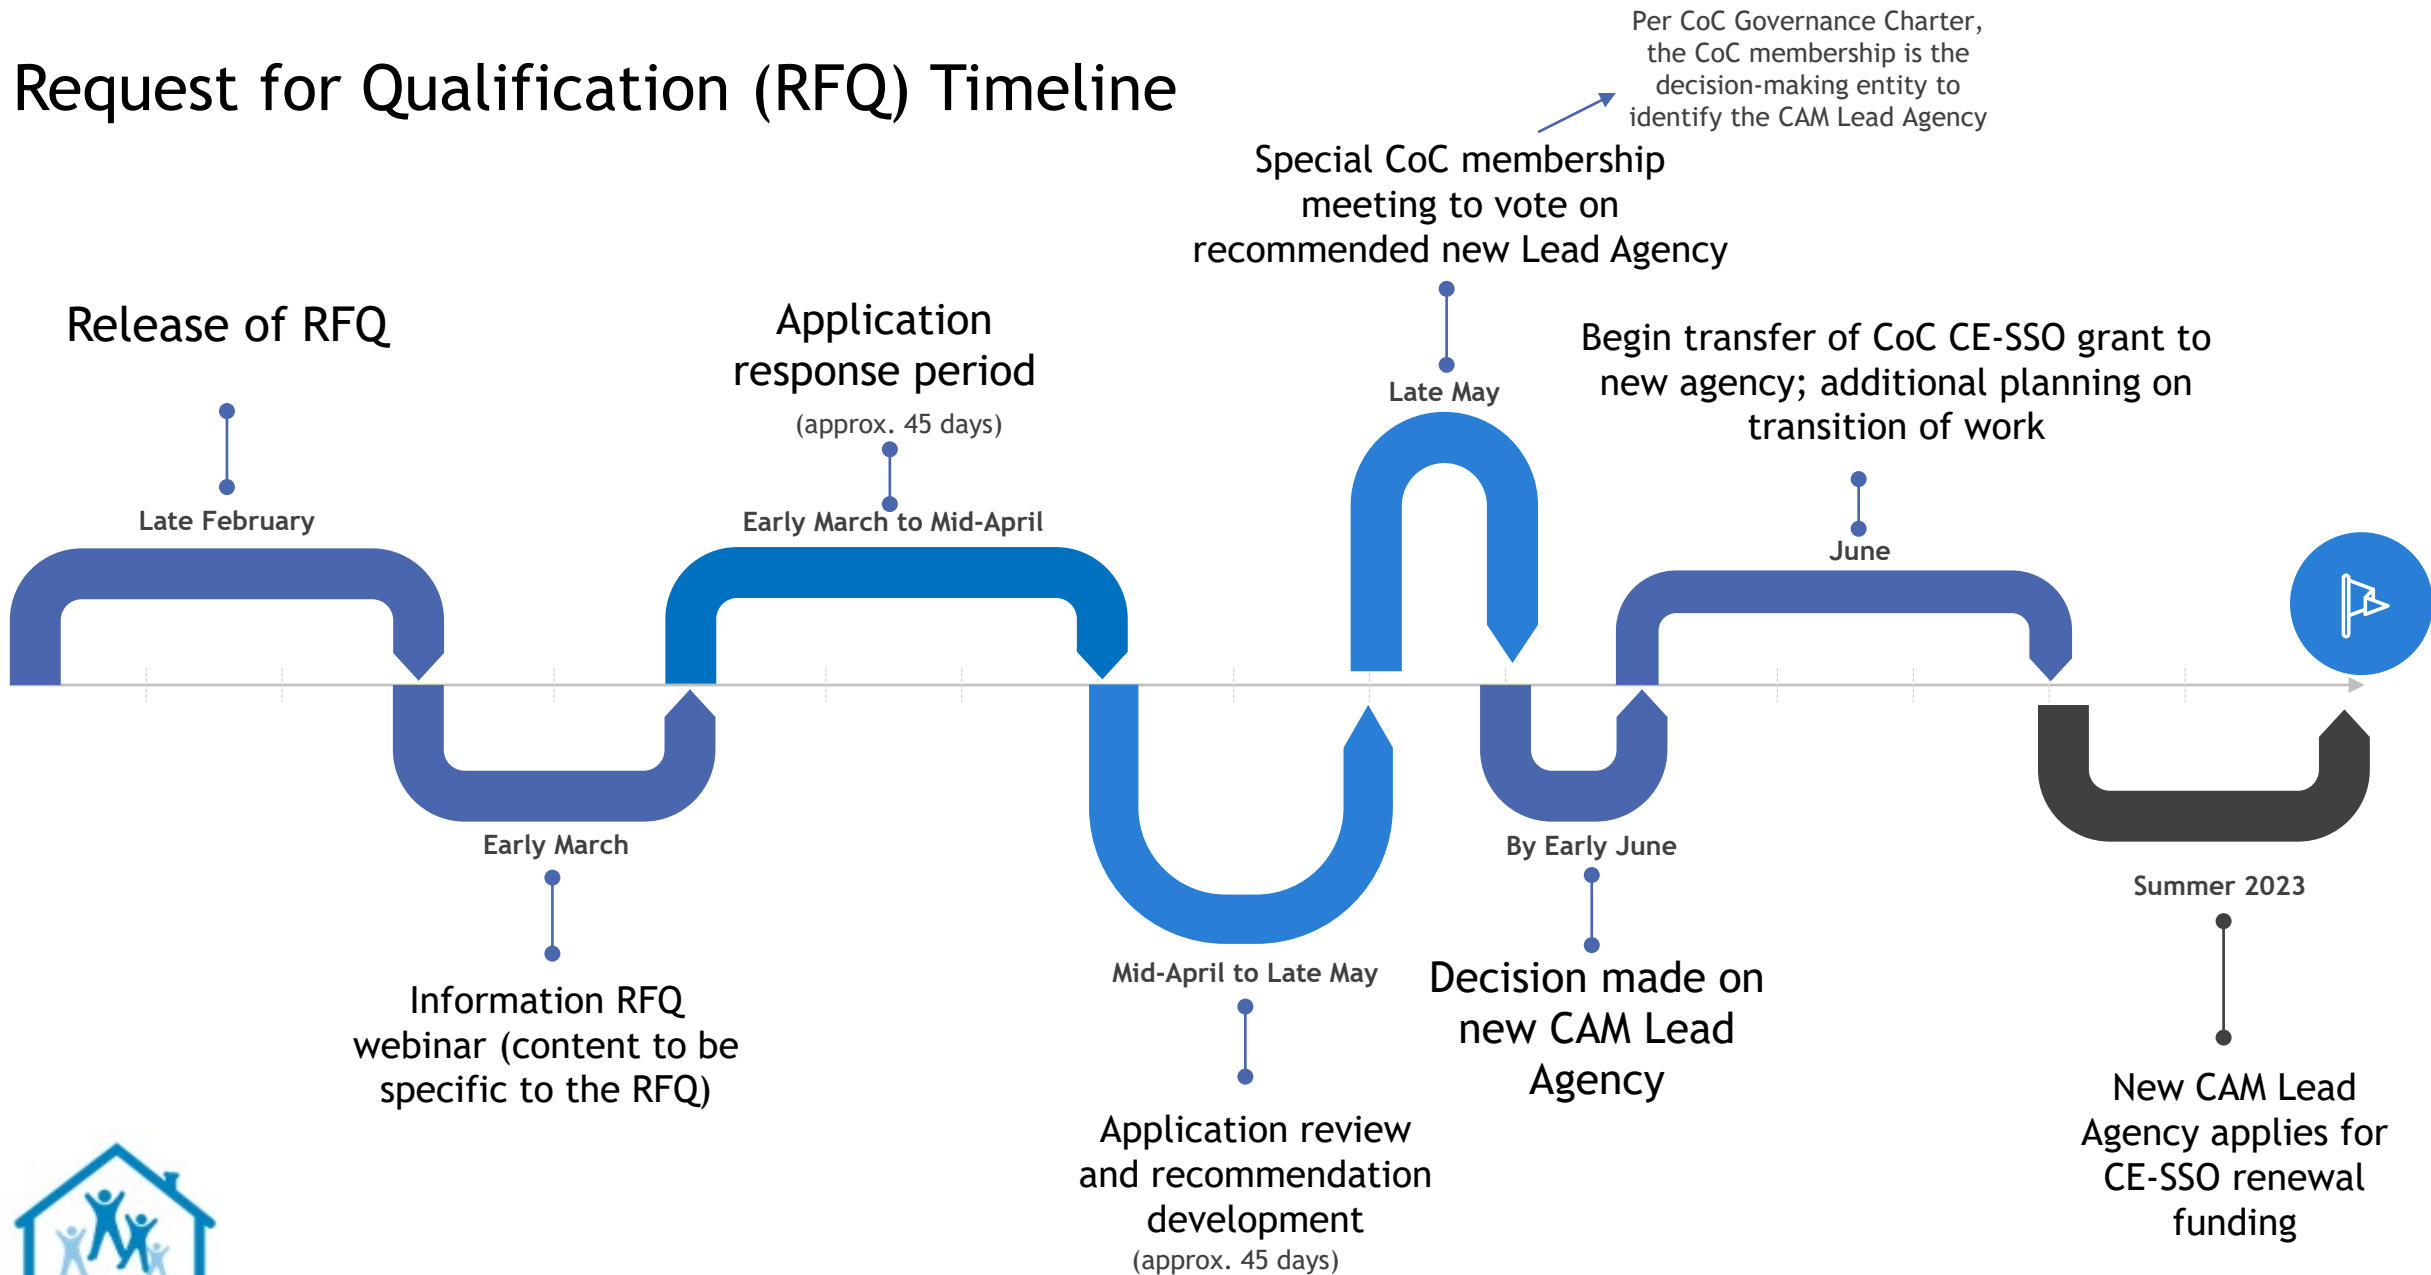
Request for Qualification (RFQ) Timeline

Per CoC Governance Charter, the CoC membership is the decision-making entity to identify the CAM Lead Agency

Special CoC membership meeting to vote on recommended new Lead Agency

Release of RFQ

Late February

Application response period

(approx. 45 days)

Early March to Mid-April

Late May

Begin transfer of CoC CE-SSO grant to new agency; additional planning on transition of work

June

Early March

Information RFQ webinar (content to be specific to the RFQ)

Mid-April to Late May

Application review and recommendation development

(approx. 45 days)

By Early June

Decision made on new CAM Lead Agency

Summer 2023

New CAM Lead Agency applies for CE-SSO renewal funding